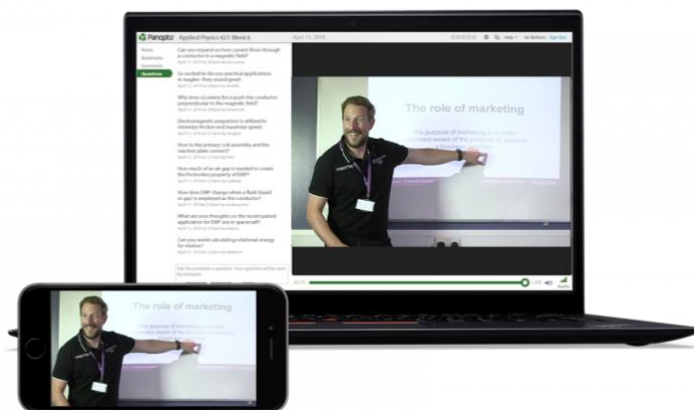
Panopto Applied Physics 425: Week 6

Notes
Bookmarks
Comments
Questions

Can you expand on how current flows through a conductor in a magnetic field?

So excited to discuss practical applications in maglev - they sound great!

Why does a Lorentz force push the conductor perpendicular to the magnetic field?

Electromagnetic propulsion is utilized to minimize friction and maximize speed

How is the primary coil assembly and the machine plate connect?

How much of an air gap is needed to create the frictionless property of EMP?

How does EMP change when a fluid (liquid or gas) is employed as the conductor?

What are your thoughts on the recent patent application for EMP use in spacecraft?

Can you revisit calculating rotational energy for motion?

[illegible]

The role of marketing

The purpose of marketing is to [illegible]

The role of marketing

The purpose of marketing is to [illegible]